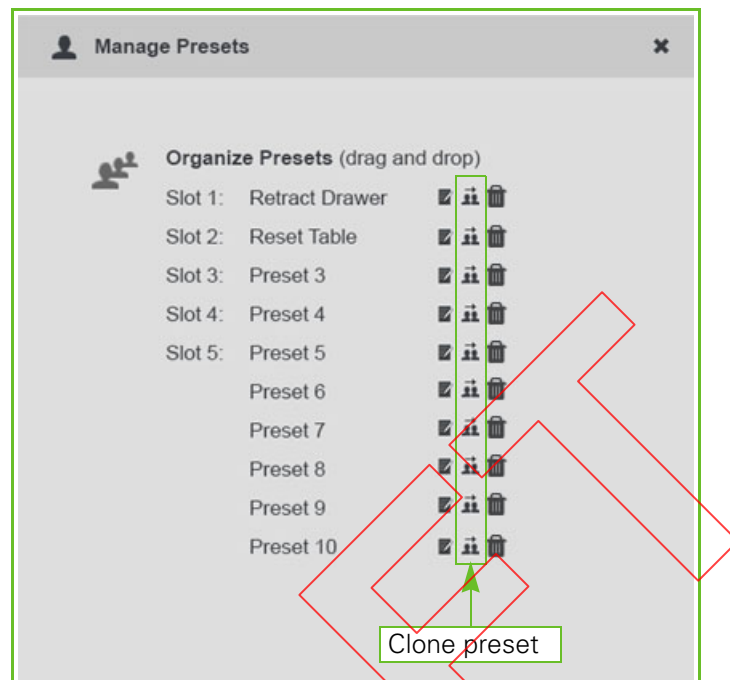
Manage Presets

Organize Presets (drag and drop)

Slot 1: Retract Drawer
Slot 2: Reset Table
Slot 3: Preset 3
Slot 4: Preset 4
Slot 5: Preset 5
Preset 6
Preset 7
Preset 8
Preset 9
Preset 10

Clone preset